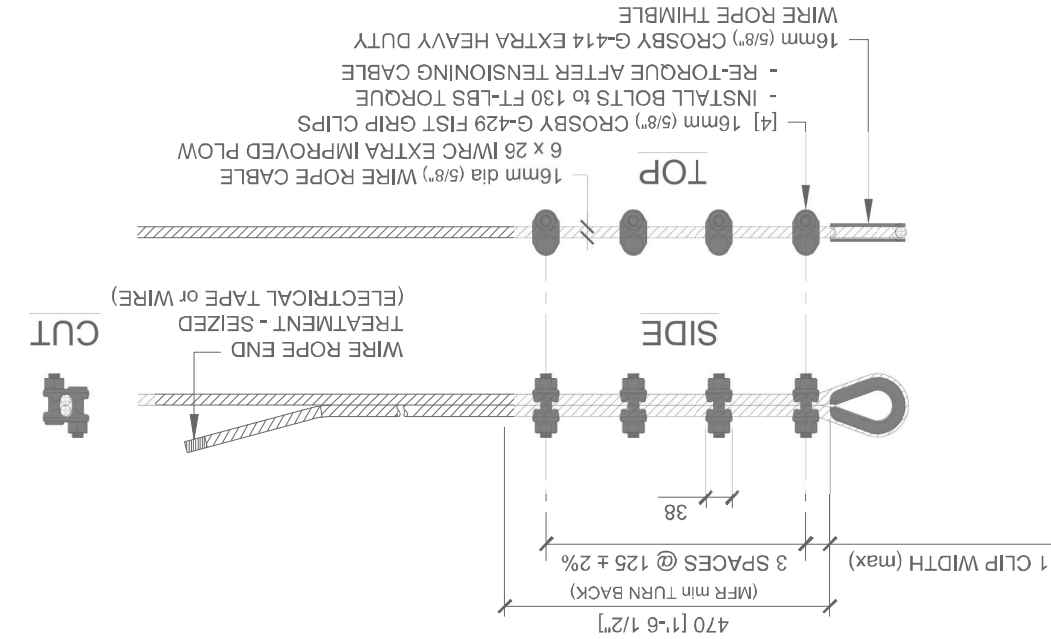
16mm (5/8") CROSBY G-414 EXTRA HEAVY DUTY
WIRE ROPE THIMBLE

[4] 16mm (5/8") CROSBY G-429 FIST GRIP CLIPS
- INSTALL BOLTS to 130 FT-LBS TORQUE
- RE-TORQUE AFTER TENSIONING CABLE

16mm dia (5/8") WIRE ROPE CABLE
6 x 26 IWRC EXTRA IMPROVED PLOW

TOP

SIDE

CUT

WIRE ROPE END
TREATMENT - SEIZED
(ELECTRICAL TAPE or WIRE)

38

1 CLIP WIDTH (max)

3 SPACES @ 125 ± 2%

(MFR min TURN BACK)

470 [1'-6 1/2"]